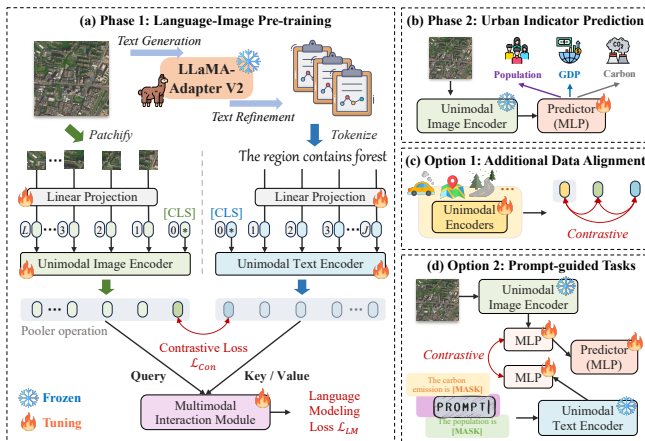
(a) Phase 1: Language-Image Pre-training

Text Generation

LLaMA-Adapter V2

Text Refinement

Patchify

Tokenize

The region contains forest

Linear Projection

Linear Projection

$L$ 3 2 1 0 * [CLS]

[CLS] 0 * 1 2 3 $J$

Unimodal Image Encoder

Unimodal Text Encoder

Pooler operation

Contrastive Loss $\mathcal{L}_{Con}$

Query

Key / Value

Multimodal Interaction Module

Language Modeling Loss $\mathcal{L}_{LM}$

Frozen

Tuning

(b) Phase 2: Urban Indicator Prediction

Population

GDP

Carbon

Unimodal Image Encoder

Predictor (MLP)

(c) Option 1: Additional Data Alignment

Unimodal Encoders

Contrastive

(d) Option 2: Prompt-guided Tasks

Unimodal Image Encoder

MLP

MLP

Predictor (MLP)

Contrastive

The carbon emission is [MASK]

PROMPT

The population is [MASK]

Unimodal Text Encoder